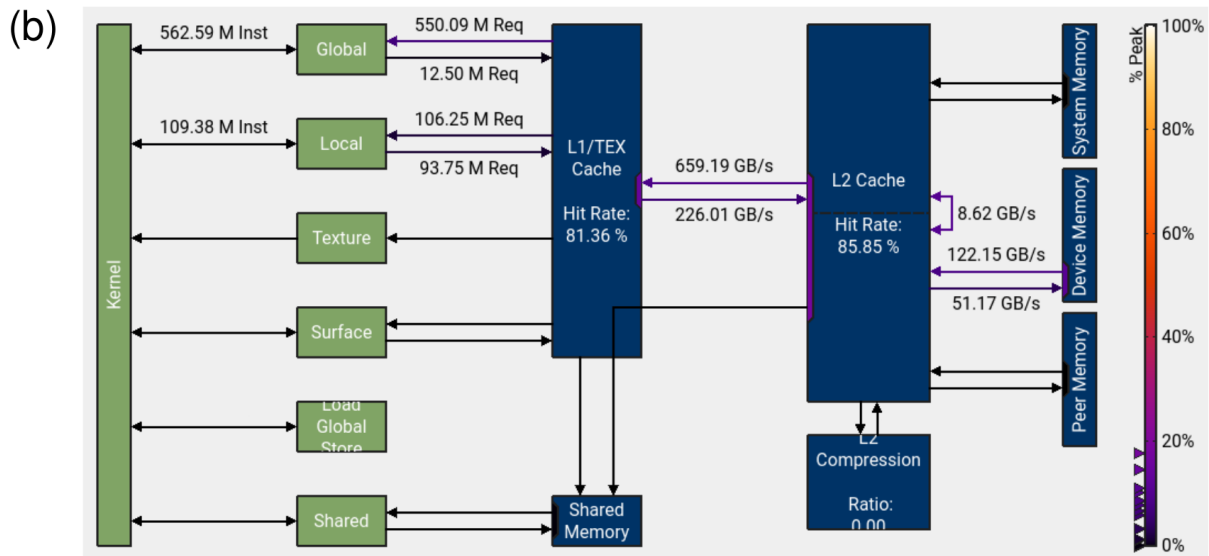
(b)

Kernel

562.59 M Inst

Global

550.09 M Req

12.50 M Req

109.38 M Inst

Local

106.25 M Req

93.75 M Req

Texture

Surface

Load Global Store

Shared

L1/TEX Cache

Hit Rate: 81.36 %

Shared Memory

659.19 GB/s

226.01 GB/s

L2 Cache

Hit Rate: 85.85 %

8.62 GB/s

122.15 GB/s

51.17 GB/s

L2 Compression

Ratio: 0.00

System Memory

Device Memory

Peer Memory

% Peak

100%

80%

60%

40%

20%

0%